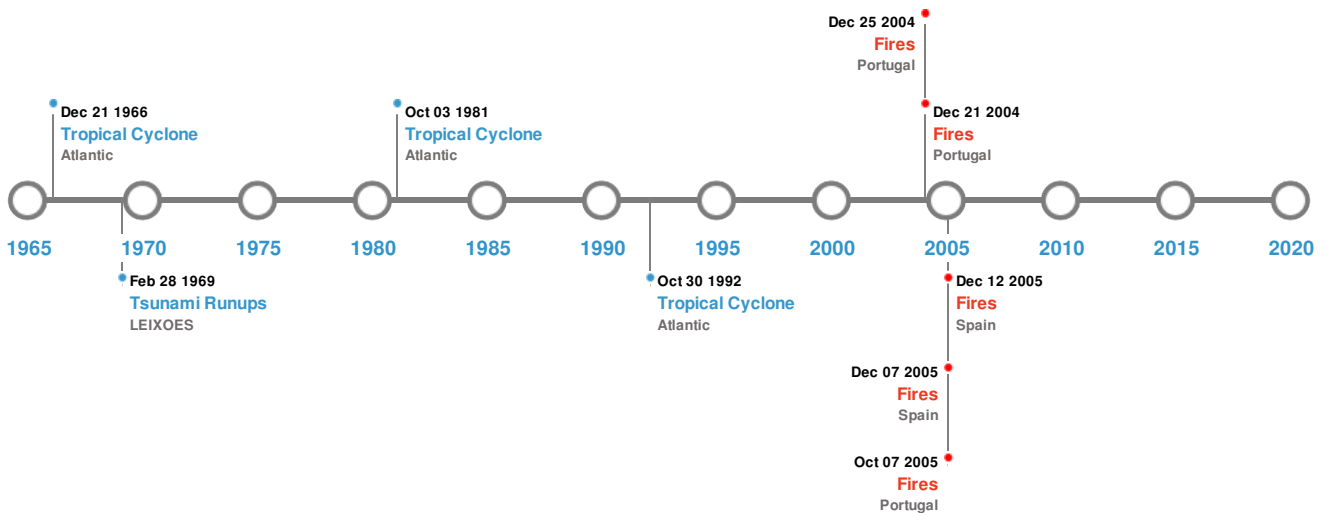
Dec 25 2004
Fires
Portugal

Dec 21 1966
Tropical Cyclone
Atlantic

Oct 03 1981
Tropical Cyclone
Atlantic

Dec 21 2004
Fires
Portugal

1965 1970 1975 1980 1985 1990 1995 2000 2005 2010 2015 2020

Feb 28 1969
Tsunami Runups
LEIXOES

Oct 30 1992
Tropical Cyclone
Atlantic

Dec 12 2005
Fires
Spain

Dec 07 2005
Fires
Spain

Oct 07 2005
Fires
Portugal